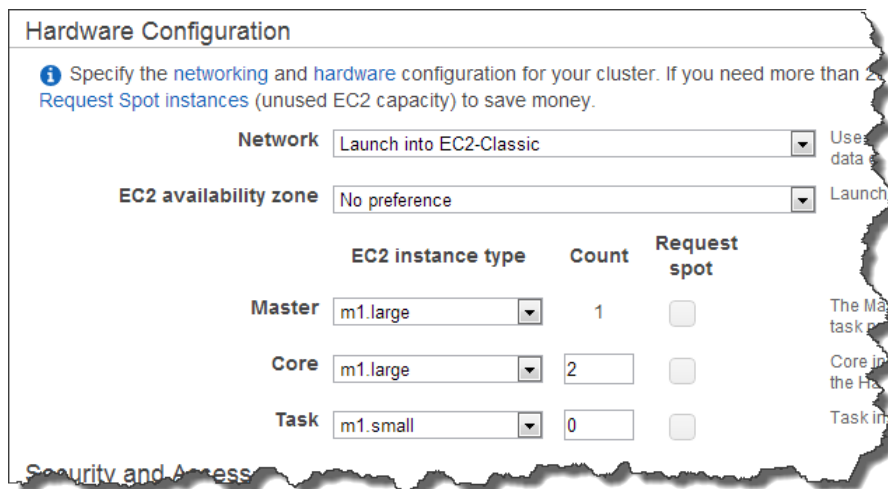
Hardware Configuration

Specify the networking and hardware configuration for your cluster. If you need more than 2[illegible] Request Spot instances (unused EC2 capacity) to save money.

Network Launch into EC2-Classic Use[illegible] data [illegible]

EC2 availability zone No preference Launch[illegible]

| | EC2 instance type | Count | Request spot | |
|---|---|---|---|---|
| Master | m1.large | 1 | | The Ma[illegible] task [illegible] |
| Core | m1.large | 2 | | Core in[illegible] the Ha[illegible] |
| Task | m1.small | 0 | | Task in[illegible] |

Security and Access